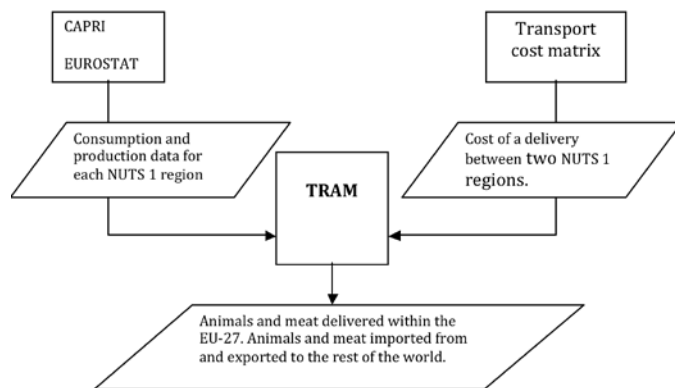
CAPRI

EUROSTAT

Transport cost matrix

Consumption and production data for each NUTS 1 region

TRAM

Cost of a delivery between two NUTS 1 regions.

Animals and meat delivered within the EU-27. Animals and meat imported from and exported to the rest of the world.